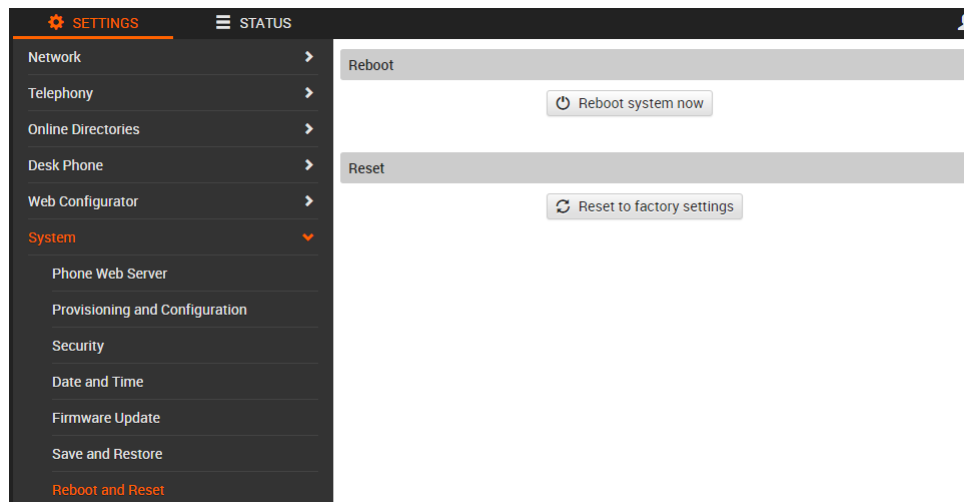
SETTINGS
STATUS

Network
Telephony
Online Directories
Desk Phone
Web Configurator
System
Phone Web Server
Provisioning and Configuration
Security
Date and Time
Firmware Update
Save and Restore
Reboot and Reset

Reboot
Reboot system now

Reset
Reset to factory settings